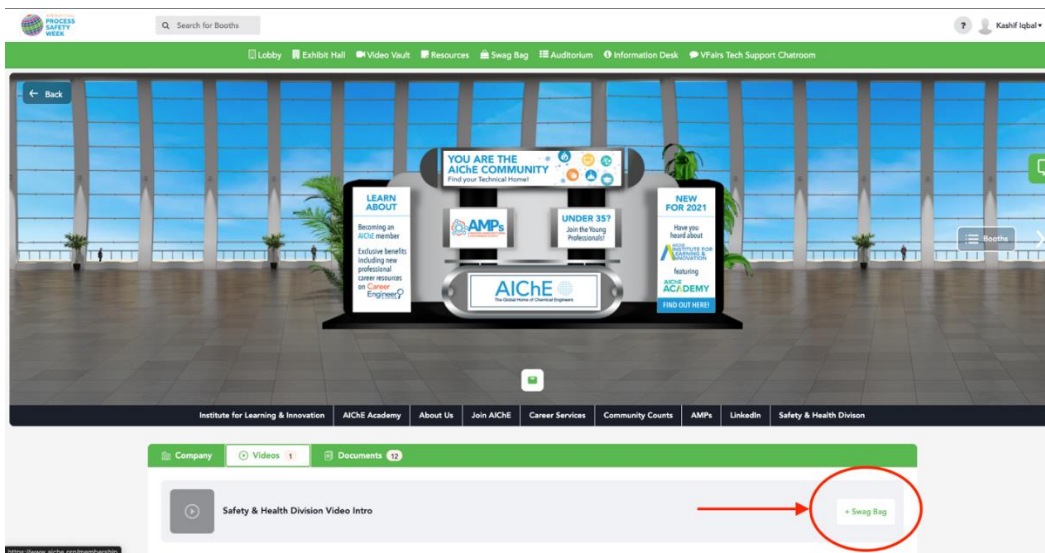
PROCESS SAFETY WEEK

Search for Booths

? Kashif Iqbal

Lobby Exhibit Hall Video Vault Resources Swag Bag Auditorium Information Desk VFairs Tech Support Chatroom

Back

YOU ARE THE AIChE COMMUNITY
Find your Technical Home!

LEARN ABOUT
Becoming an AIChE member
Exclusive benefits including new professional career resources on Career Engineer

AMPs

UNDER 35?
Join the Young Professionals!

NEW FOR 2021
Have you heard about
AIChE INSTITUTE FOR LEARNING & INNOVATION
featuring
AIChE ACADEMY
FIND OUT HERE!

AIChE
The Global Home of Chemical Engineers

Booths

Institute for Learning & Innovation | AIChE Academy | About Us | Join AIChE | Career Services | Community Counts | AMPs | LinkedIn | Safety & Health Divison

Company | Videos 1 | Documents 12

Safety & Health Division Video Intro

+ Swag Bag

https://www.aiche.org/membership